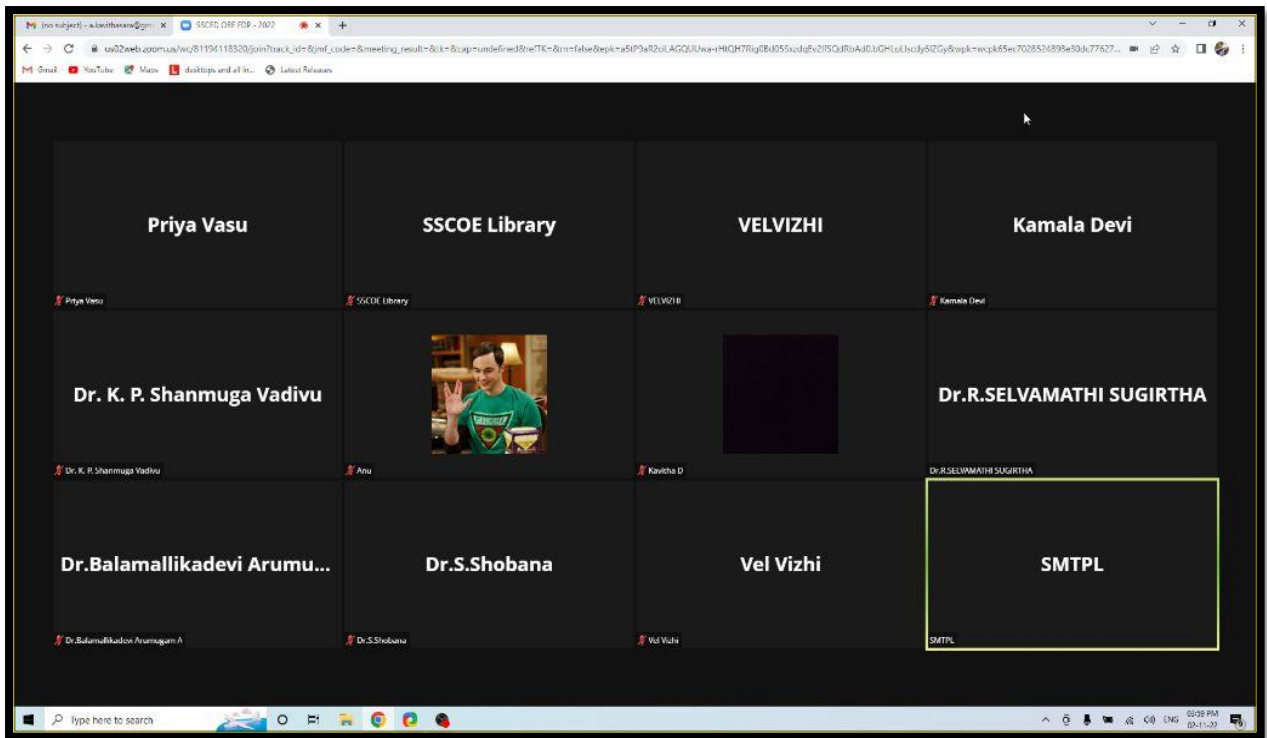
(no subject) - a.kavitharam@gm ×
SSCED ORF FDP - 2022 ×
+

us02web.zoom.us/wc/81194118320/join?track_id=&jmf_code=&meeting_result=&tk=&cap=undefined&refTK=&tn=false&epk=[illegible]

Gmail YouTube Maps desktops and all in... Latest Releases

Priya Vasu

Priya Vasu

SSCOE Library

SSCOE Library

VELVIZHI

VELVIZHI

Kamala Devi

Kamala Devi

Dr. K. P. Shanmuga Vadivu

Dr. K. P. Shanmuga Vadivu

Anu

Kavitha D

Dr.R.SELVAMATHI SUGIRTHA

Dr.R.SELVAMATHI SUGIRTHA

Dr.Balamallikadevi Arumu...

Dr.Balamallikadevi Arumugam A

Dr.S.Shobana

Dr.S.Shobana

Vel Vizhi

Vel Vizhi

SMTPL

SMTPL

Type here to search

ENG 03:39 PM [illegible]